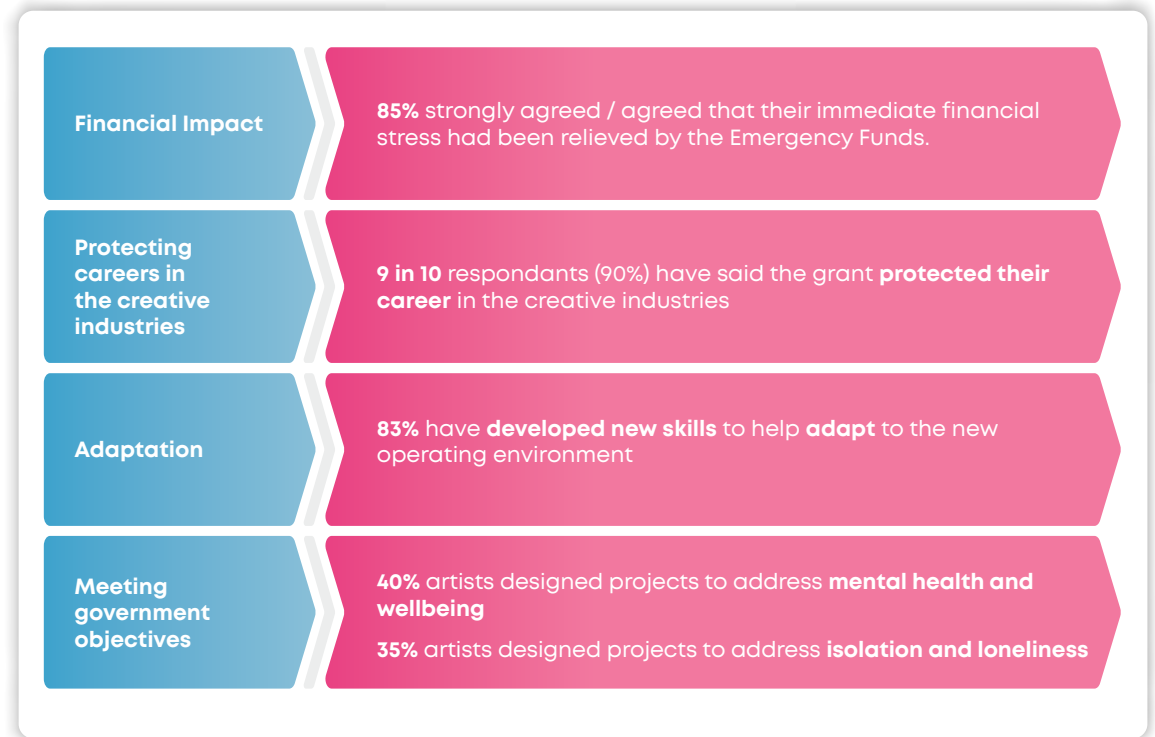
Financial Impact

85% strongly agreed / agreed that their immediate financial stress had been relieved by the Emergency Funds.

Protecting careers in the creative industries

9 in 10 respondants (90%) have said the grant protected their career in the creative industries

Adaptation

83% have developed new skills to help adapt to the new operating environment

Meeting government objectives

40% artists designed projects to address mental health and wellbeing

35% artists designed projects to address isolation and loneliness